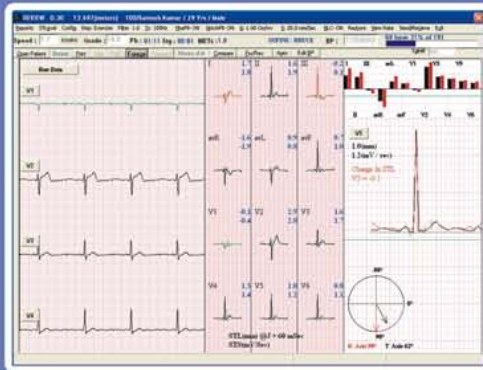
REVIEW D.3C 12 60(motion) 100/Santosh Kumar / 39 Yrs / Male

Speed: 25 mm/s Grade: PS: 01:11 Stg: 00:01 METs: 1.0 SUPINE BRUCE BP:

Raw Data

V1

V2

V3

V4

I 1.7 1.1
II 1.6 1.1
III -0.1 0.0

aVR -1.6 -1.9
aVL 0.9 0.2
aVF 0.7 0.6

V1 -0.2 -0.4
V2 2.9 2.4
V3 1.6 1.6

V4 1.5 1.4
V5 1.6 1.2
V6 0.6 0.4

STLevel @J + 60 mSec
STSlope (mV/Sec)

I II III aVR aVL aVF V1 V2 V3 V4 V5 V6

V5

1.9(mm)
1.2(mV / sec)

Change in STL
V5 = -0.1

-90°
0°
90°

R Axis 99° T Axis 63°